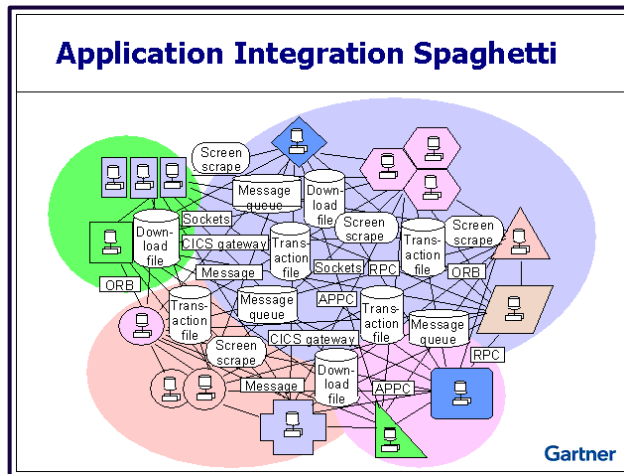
Application Integration Spaghetti

Screen scrape

Message queue

Download file

Screen scrape

Screen scrape

Sockets

Download file

CICS gateway

Transaction file

Transaction file

Message

Sockets

RPC

ORB

ORB

APPC

Transaction file

Message queue

Transaction file

Message queue

Screen scrape

CICS gateway

RPC

Message

Download file

APPC

Gartner